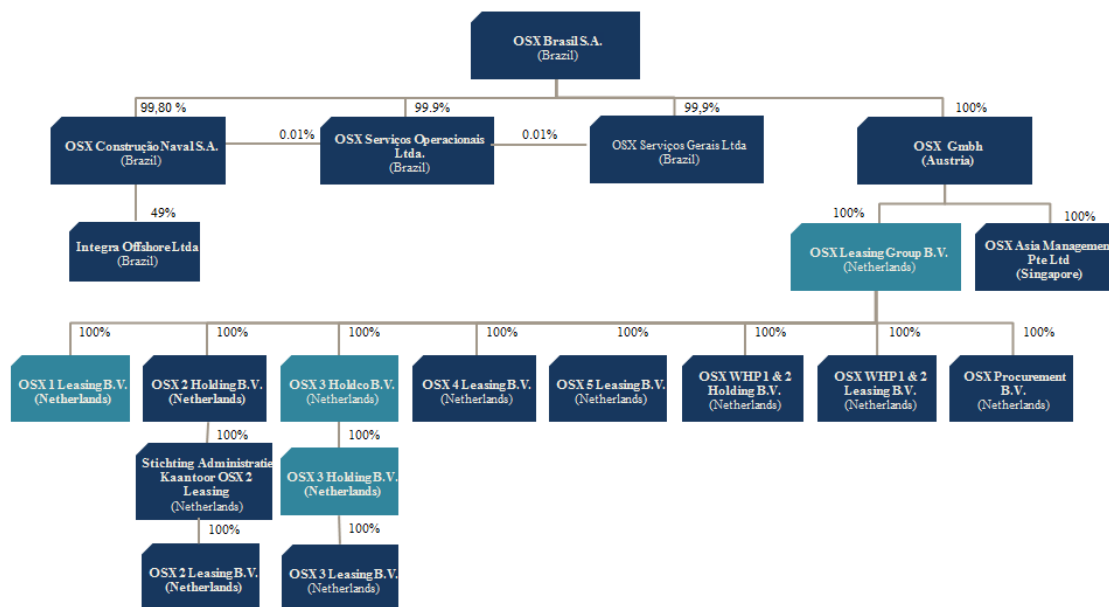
OSX Brasil S.A.
(Brazil)

99,80 %
99.9%
99,9%
100%

OSX Construção Naval S.A.
(Brazil)

0.01%

OSX Serviços Operacionais Ltda.
(Brazil)

0.01%

OSX Serviços Gerais Ltda
(Brazil)

OSX Gmbh
(Austria)

49%

Integra Offshore Ltda
(Brazil)

100%

OSX Leasing Group B.V.
(Netherlands)

100%

OSX Asia Managemen
Pte Ltd
(Singapore)

100%
100%
100%
100%
100%
100%
100%
100%

OSX 1 Leasing B.V.
(Netherlands)

OSX 2 Holding B.V.
(Netherlands)

OSX 3 Holdco B.V.
(Netherlands)

OSX 4 Leasing B.V.
(Netherlands)

OSX 5 Leasing B.V.
(Netherlands)

OSX WHP 1 & 2
Holding B.V.
(Netherlands)

OSX WHP 1 & 2
Leasing B.V.
(Netherlands)

OSX Procurement
B.V.
(Netherlands)

100%

Stichting Administratie
Kaantoor OSX 2
Leasing
(Netherlands)

100%

OSX 3 Holding B.V.
(Netherlands)

100%

OSX 2 Leasing B.V.
(Netherlands)

100%

OSX 3 Leasing B.V.
(Netherlands)